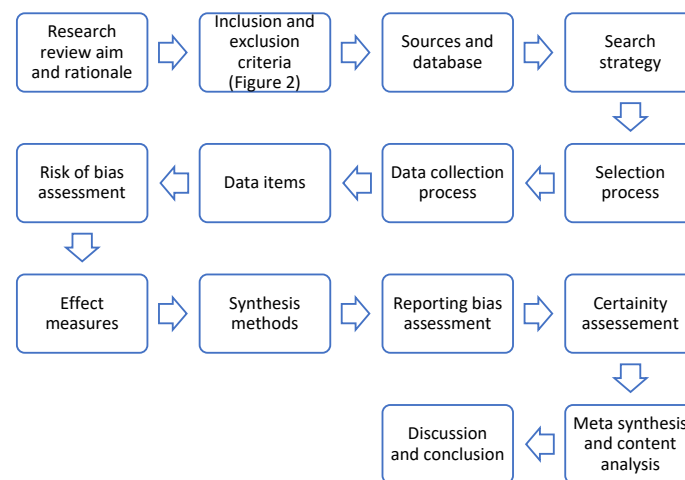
Research review aim and rationale

Inclusion and exclusion criteria (Figure 2)

Sources and database

Search strategy

Selection process

Data collection process

Data items

Risk of bias assessment

Effect measures

Synthesis methods

Reporting bias assessment

Certainity assesement

Meta synthesis and content analysis

Discussion and conclusion